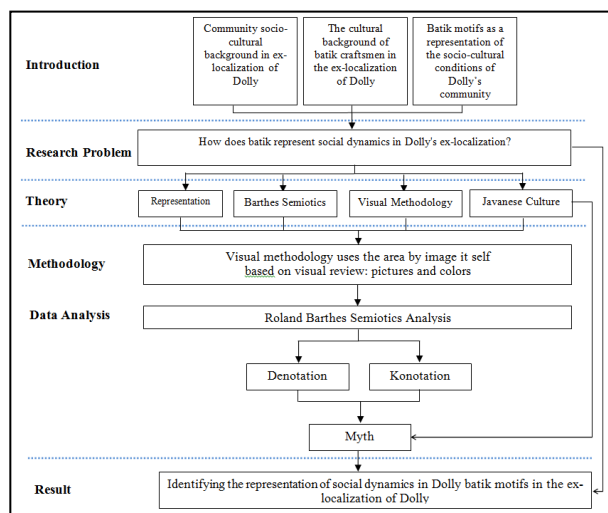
Introduction

Community socio-cultural background in ex-localization of Dolly

The cultural background of batik craftsmen in the ex-localization of Dolly

Batik motifs as a representation of the socio-cultural conditions of Dolly's community

Research Problem

How does batik represent social dynamics in Dolly's ex-localization?

Theory

Representation

Barthes Semiotics

Visual Methodology

Javanese Culture

Methodology

Visual methodology uses the area by image it self based on visual review: pictures and colors

Data Analysis

Roland Barthes Semiotics Analysis

Denotation

Konotation

Myth

Result

Identifying the representation of social dynamics in Dolly batik motifs in the ex-localization of Dolly